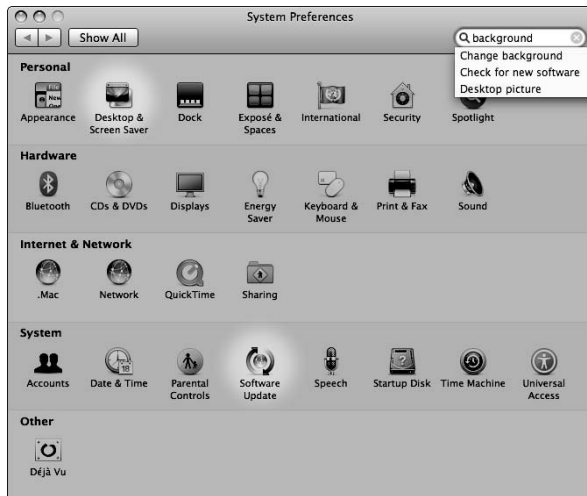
System Preferences

Show All

background

Change background
Check for new software
Desktop picture

Personal

Appearance
Desktop & Screen Saver
Dock
Exposé & Spaces
International
Security
Spotlight

Hardware

Bluetooth
CDs & DVDs
Displays
Energy Saver
Keyboard & Mouse
Print & Fax
Sound

Internet & Network

.Mac
Network
QuickTime
Sharing

System

Accounts
Date & Time
Parental Controls
Software Update
Speech
Startup Disk
Time Machine
Universal Access

Other

Déjà Vu